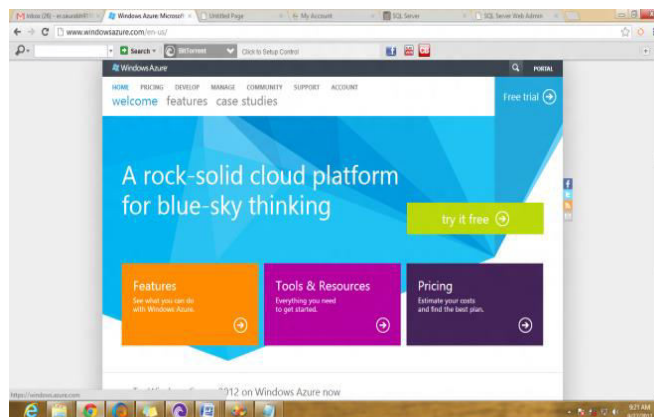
Inbox (28) - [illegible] | Windows Azure: Microsoft | Untitled Page | My Account | SQL Server | SQL Server Web Admin

www.windowsazure.com/en-us/

Search | BitTorrent | Click to Setup Control

Windows Azure

PORTAL

HOME PRICING DEVELOP MANAGE COMMUNITY SUPPORT ACCOUNT

welcome features case studies

Free trial

A rock-solid cloud platform for blue-sky thinking

try it free

Features
See what you can do with Windows Azure.

Tools & Resources
Everything you need to get started.

Pricing
Estimate your costs and find the best plan.

https://windowsazure.com

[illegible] 2012 on Windows Azure now

9:21 AM